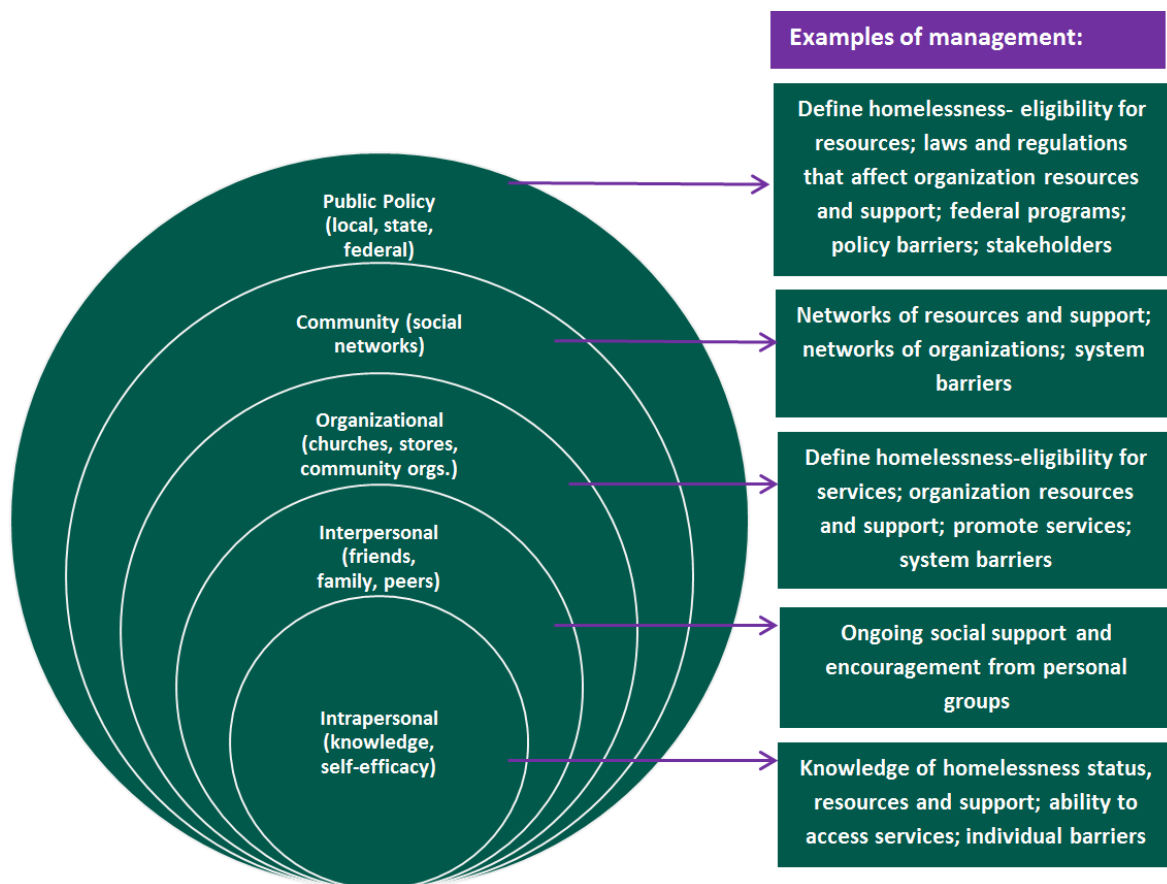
Public Policy (local, state, federal)

Community (social networks)

Organizational (churches, stores, community orgs.)

Interpersonal (friends, family, peers)

Intrapersonal (knowledge, self-efficacy)

Examples of management:

Define homelessness- eligibility for resources; laws and regulations that affect organization resources and support; federal programs; policy barriers; stakeholders

Networks of resources and support; networks of organizations; system barriers

Define homelessness-eligibility for services; organization resources and support; promote services; system barriers

Ongoing social support and encouragement from personal groups

Knowledge of homelessness status, resources and support; ability to access services; individual barriers